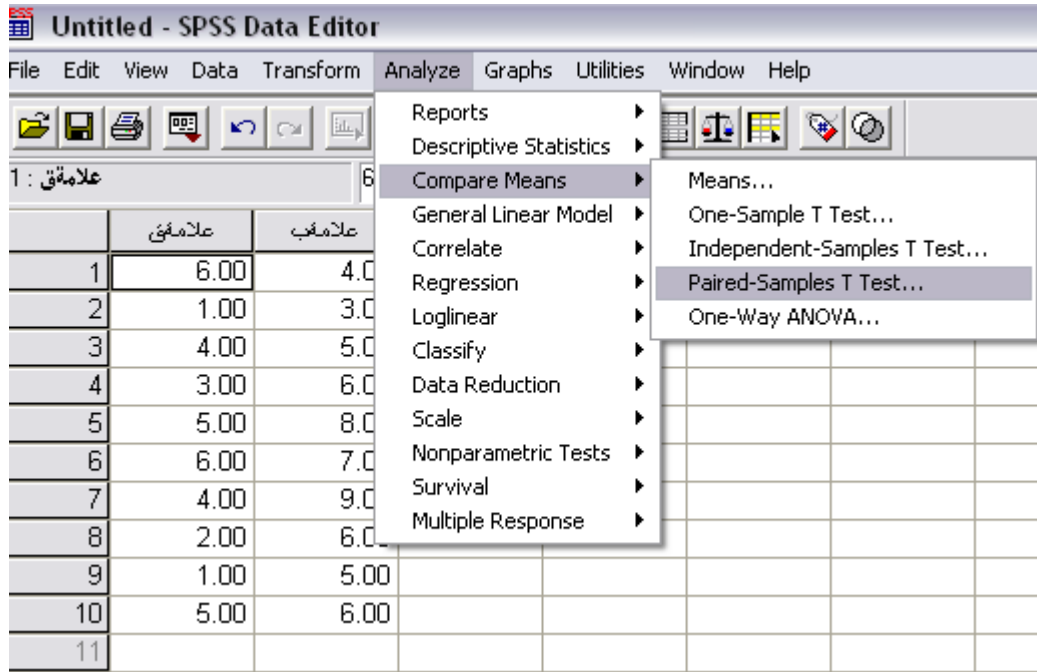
Untitled - SPSS Data Editor

File Edit View Data Transform Analyze Graphs Utilities Window Help

1 : علامةق 6

Reports
Descriptive Statistics
Compare Means
General Linear Model
Correlate
Regression
Loglinear
Classify
Data Reduction
Scale
Nonparametric Tests
Survival
Multiple Response

Means...
One-Sample T Test...
Independent-Samples T Test...
Paired-Samples T Test...
One-Way ANOVA...

| | علامةق | علامةب |
|---|---|---|
| 1 | 6.00 | 4.0 |
| 2 | 1.00 | 3.0 |
| 3 | 4.00 | 5.0 |
| 4 | 3.00 | 6.0 |
| 5 | 5.00 | 8.0 |
| 6 | 6.00 | 7.0 |
| 7 | 4.00 | 9.0 |
| 8 | 2.00 | 6.0 |
| 9 | 1.00 | 5.00 |
| 10 | 5.00 | 6.00 |
| 11 | | |